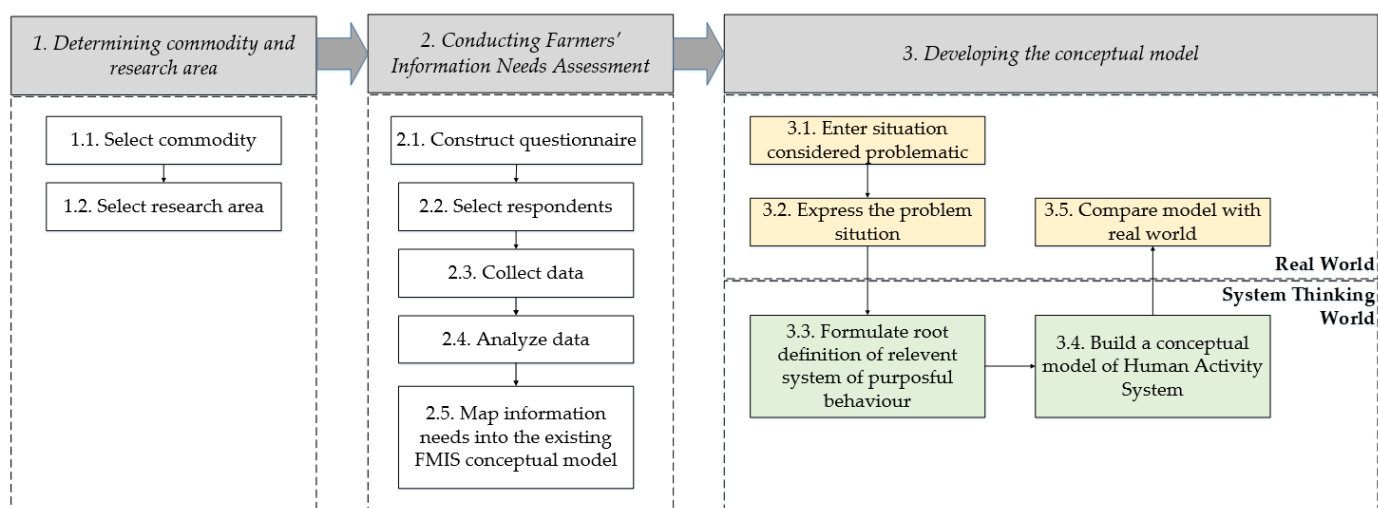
1. Determining commodity and research area

1.1. Select commodity

1.2. Select research area

2. Conducting Farmers' Information Needs Assessment

2.1. Construct questionnaire

2.2. Select respondents

2.3. Collect data

2.4. Analyze data

2.5. Map information needs into the existing FMIS conceptual model

3. Developing the conceptual model

3.1. Enter situation considered problematic

3.2. Express the problem situtiön

3.5. Compare model with real world

Real World

System Thinking World

3.3. Formulate root definition of relevent system of purposful behaviour

3.4. Build a conceptual model of Human Activity System